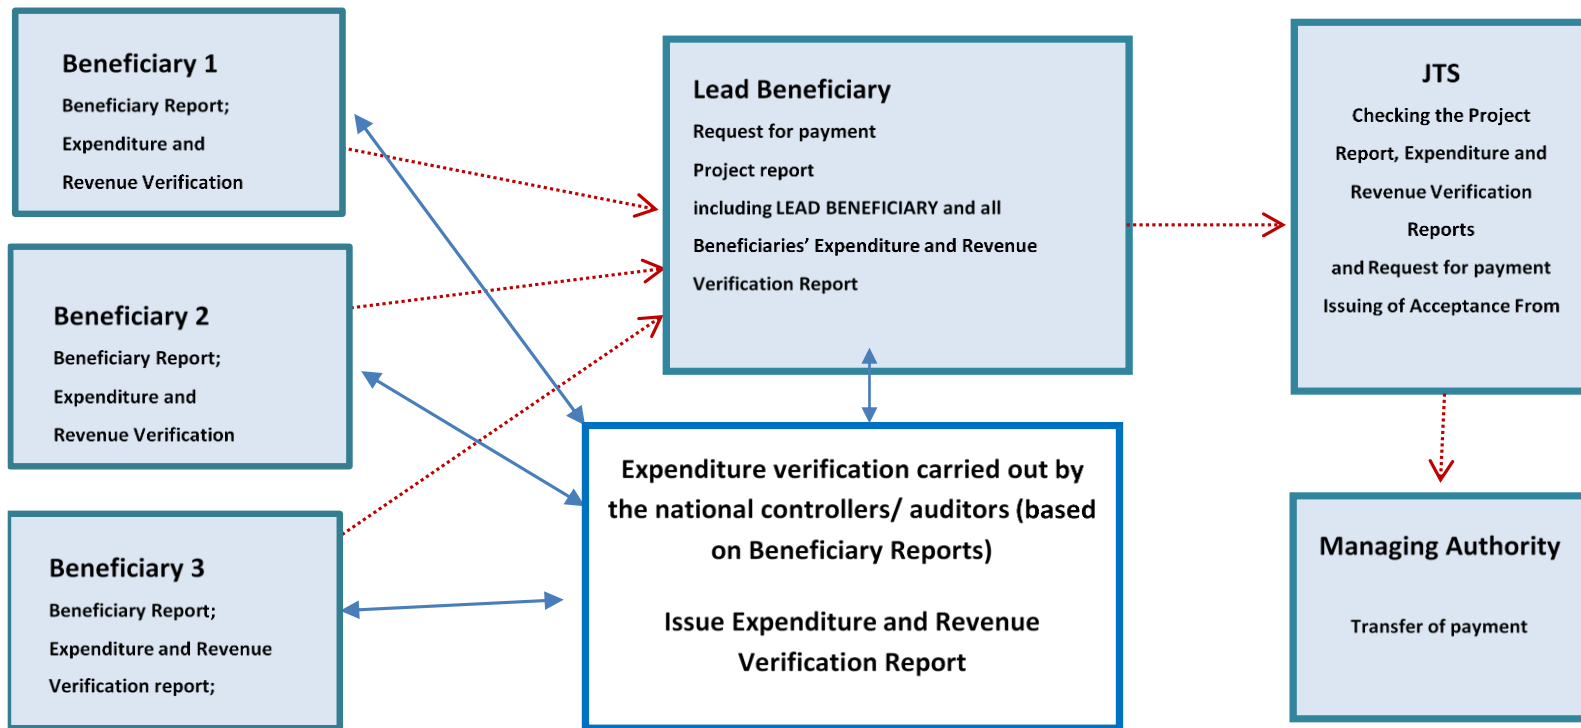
Beneficiary 1
Beneficiary Report;
Expenditure and
Revenue Verification

Beneficiary 2
Beneficiary Report;
Expenditure and
Revenue Verification

Beneficiary 3
Beneficiary Report;
Expenditure and Revenue
Verification report;

Lead Beneficiary
Request for payment
Project report
including LEAD BENEFICIARY and all
Beneficiaries' Expenditure and Revenue
Verification Report

Expenditure verification carried out by the national controllers/ auditors (based on Beneficiary Reports)

Issue Expenditure and Revenue Verification Report

JTS
Checking the Project
Report, Expenditure and
Revenue Verification
Reports
and Request for payment
Issuing of Acceptance From

Managing Authority
Transfer of payment